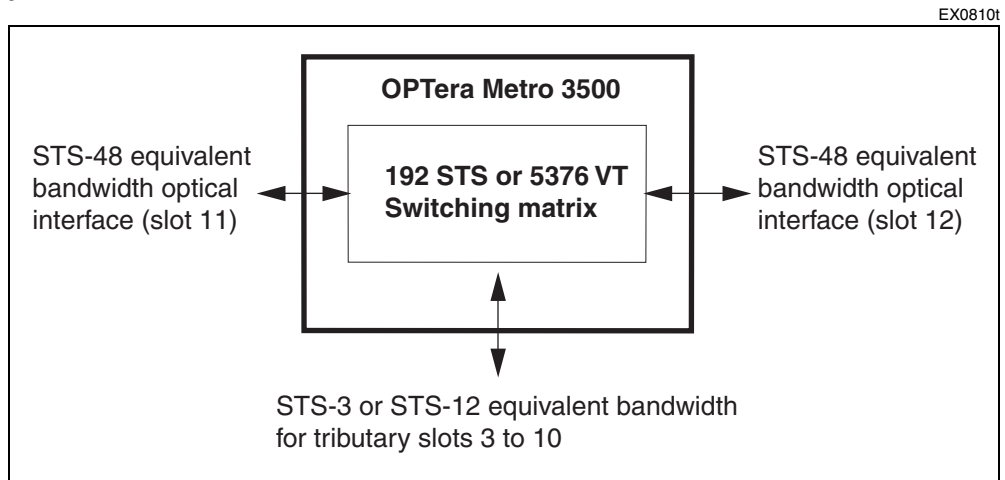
EX0810t

OPTera Metro 3500

STS-48 equivalent bandwidth optical interface (slot 11)

192 STS or 5376 VT Switching matrix

STS-48 equivalent bandwidth optical interface (slot 12)

STS-3 or STS-12 equivalent bandwidth for tributary slots 3 to 10